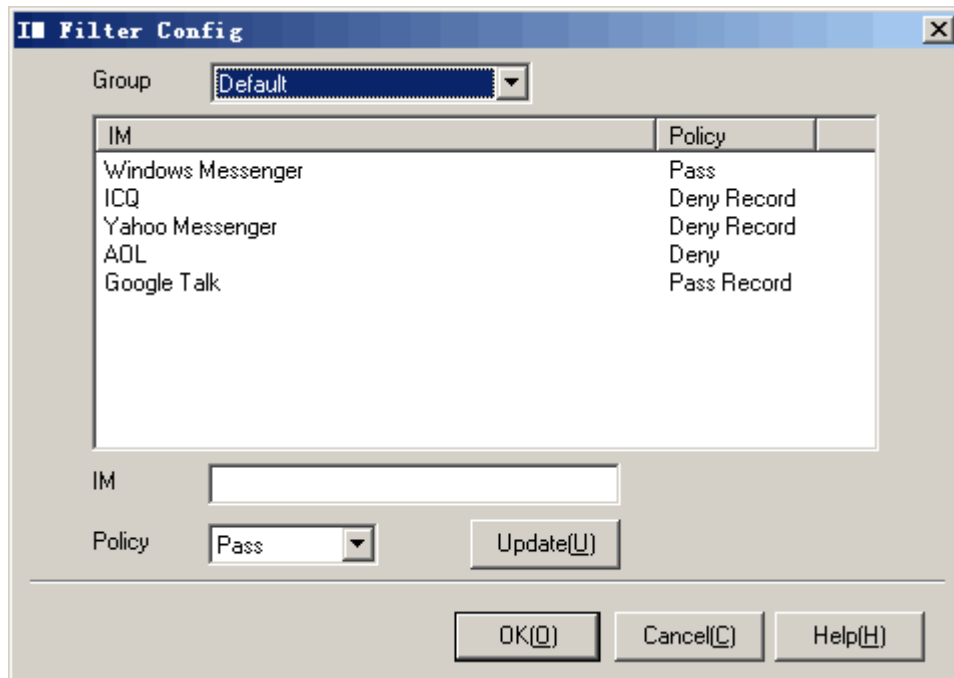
IM Filter Config

Group Default

| IM | Policy |
|---|---|
| Windows Messenger | Pass |
| ICQ | Deny Record |
| Yahoo Messenger | Deny Record |
| AOL | Deny |
| Google Talk | Pass Record |

IM

Policy Pass

Update(U)

OK(O) Cancel(C) Help(H)